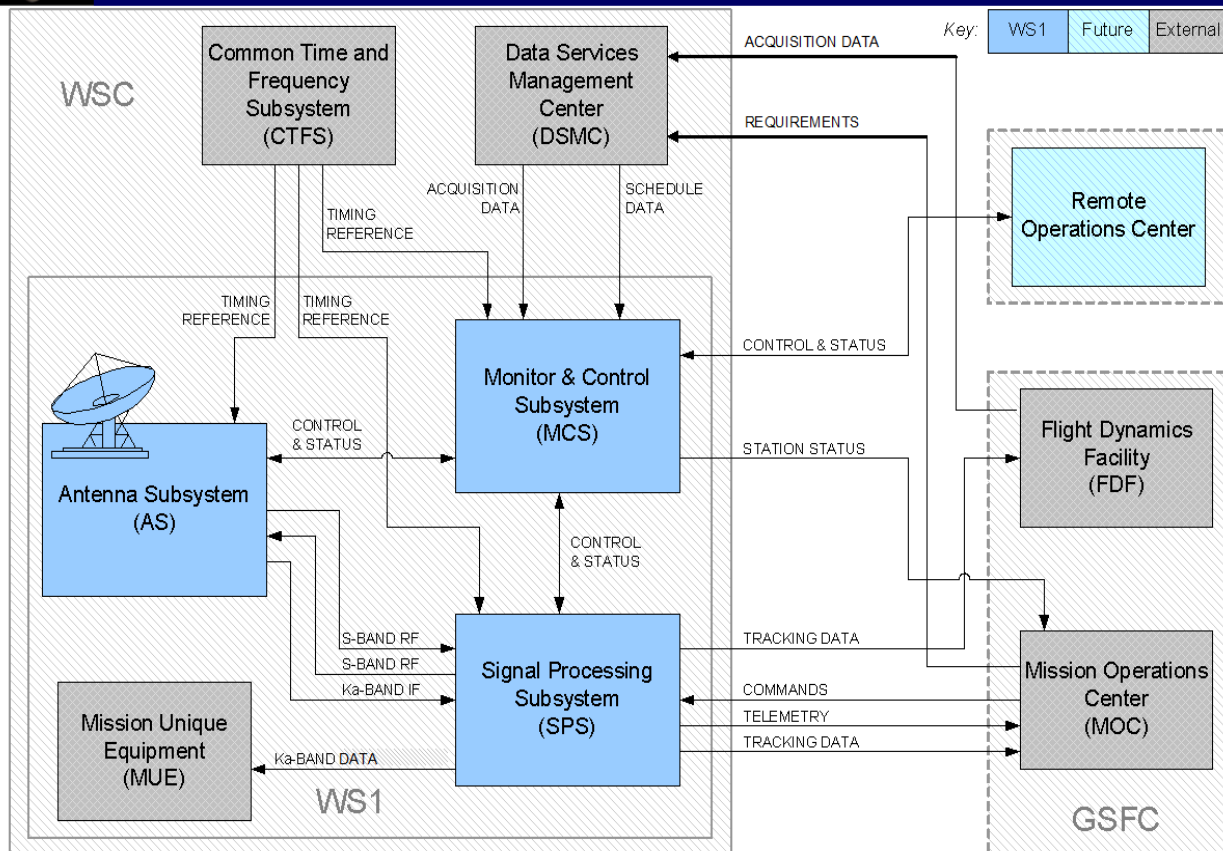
Key: WS1 Future External

WSC

Common Time and Frequency Subsystem (CTFS)

Data Services Management Center (DSMC)

ACQUISITION DATA

REQUIREMENTS

ACQUISITION DATA

SCHEDULE DATA

TIMING REFERENCE

Remote Operations Center

TIMING REFERENCE

TIMING REFERENCE

Monitor & Control Subsystem (MCS)

CONTROL & STATUS

CONTROL & STATUS

STATION STATUS

Flight Dynamics Facility (FDF)

Antenna Subsystem (AS)

CONTROL & STATUS

S-BAND RF

S-BAND RF

Ka-BAND IF

Signal Processing Subsystem (SPS)

TRACKING DATA

COMMANDS

TELEMETRY

TRACKING DATA

Mission Operations Center (MOC)

Mission Unique Equipment (MUE)

Ka-BAND DATA

WS1

GSFC